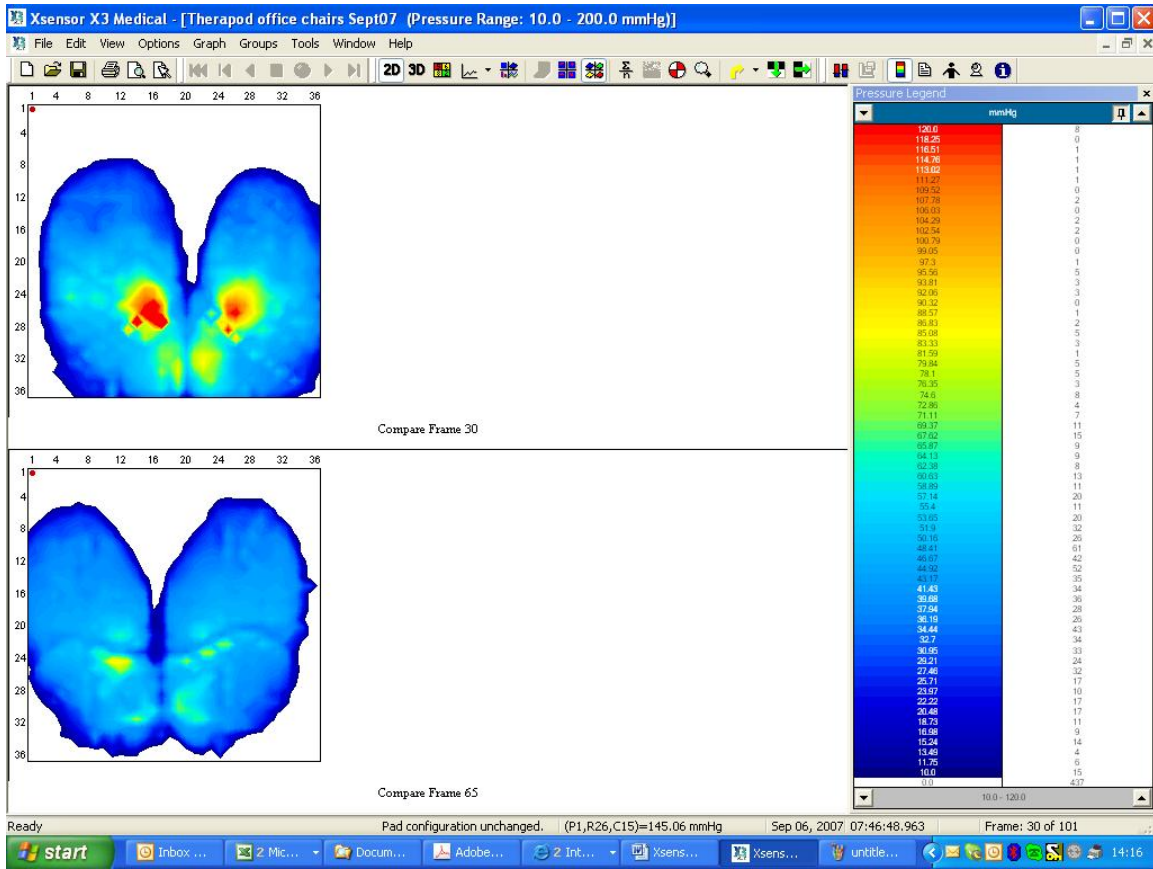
Xsensor X3 Medical - [Therapod office chairs Sept07 (Pressure Range: 10.0 - 200.0 mmHg)]

File Edit View Options Graph Groups Tools Window Help

2D 3D

1 4 8 12 16 20 24 28 32 36

1
4
8
12
16
20
24
28
32
36

Compare Frame 30

1 4 8 12 16 20 24 28 32 36

1
4
8
12
16
20
24
28
32
36

Compare Frame 65

Pressure Legend

mmHg

| | |
|---|---|
| 120.0 | 8 |
| 118.25 | 0 |
| 116.51 | 1 |
| 114.76 | 1 |
| 113.02 | 1 |
| 111.27 | 1 |
| 109.52 | 0 |
| 107.78 | 2 |
| 106.03 | 0 |
| 104.29 | 2 |
| 102.54 | 2 |
| 100.79 | 0 |
| 99.05 | 0 |
| 97.3 | 1 |
| 95.56 | 5 |
| 93.81 | 3 |
| 92.06 | 3 |
| 90.32 | 0 |
| 88.57 | 1 |
| 86.83 | 2 |
| 85.08 | 5 |
| 83.33 | 3 |
| 81.59 | 1 |
| 79.84 | 5 |
| 78.1 | 5 |
| 76.35 | 3 |
| 74.6 | 8 |
| 72.86 | 4 |
| 71.11 | 7 |
| 69.37 | 11 |
| 67.62 | 15 |
| 65.87 | 9 |
| 64.13 | 9 |
| 62.38 | 8 |
| 60.63 | 13 |
| 58.89 | 11 |
| 57.14 | 20 |
| 55.4 | 11 |
| 53.65 | 20 |
| 51.9 | 32 |
| 50.16 | 26 |
| 48.41 | 61 |
| 46.67 | 42 |
| 44.92 | 52 |
| 43.17 | 35 |
| 41.43 | 34 |
| 39.68 | 36 |
| 37.94 | 28 |
| 36.19 | 26 |
| 34.44 | 43 |
| 32.7 | 34 |
| 30.95 | 33 |
| 29.21 | 24 |
| 27.46 | 32 |
| 25.71 | 17 |
| 23.97 | 10 |
| 22.22 | 17 |
| 20.48 | 17 |
| 18.73 | 11 |
| 16.98 | 9 |
| 15.24 | 14 |
| 13.49 | 4 |
| 11.75 | 6 |
| 10.0 | 15 |
| 0.0 | 437 |

10.0 - 120.0

Ready | Pad configuration unchanged. | (P1,R26,C15)=145.06 mmHg | Sep 06, 2007 07:46:48.963 | Frame: 30 of 101

start | Inbox ... | 2 Mic... | Docum... | Adobe... | 2 Int... | Xsens... | Xsens... | untitle... | 14:16